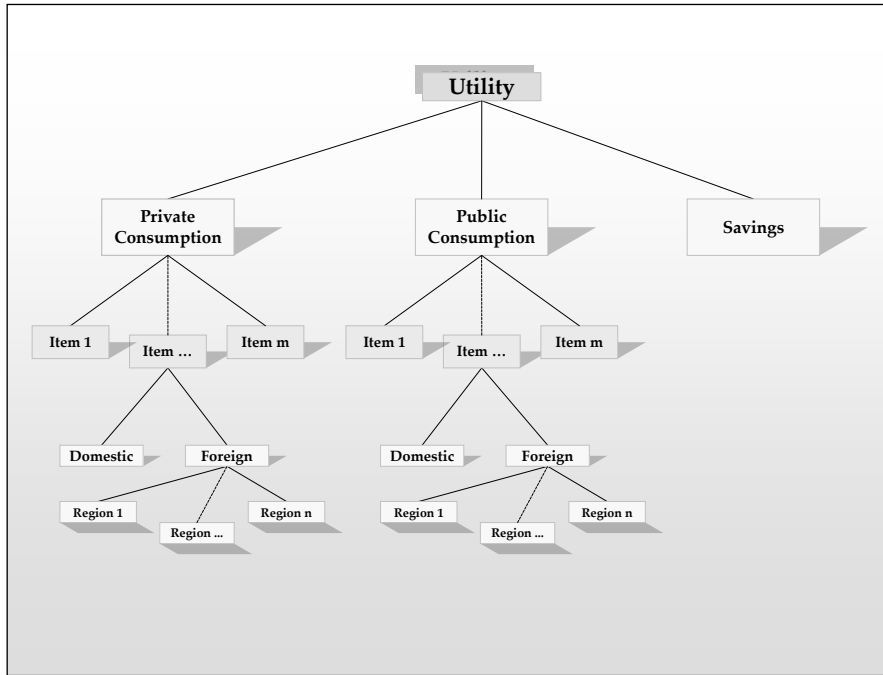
Utility

Private Consumption

Public Consumption

Savings

Item 1

Item …

Item m

Item 1

Item …

Item m

Domestic

Foreign

Domestic

Foreign

Region 1

Region …

Region n

Region 1

Region …

Region n